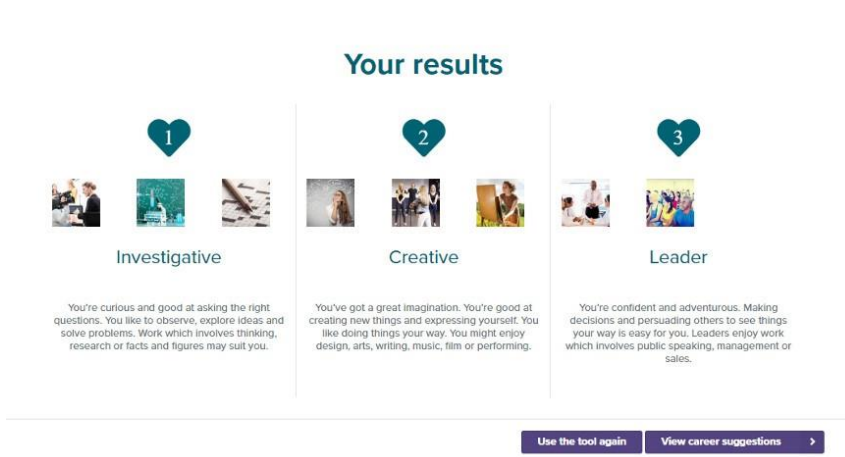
Your results

1

Investigative

You're curious and good at asking the right questions. You like to observe, explore ideas and solve problems. Work which involves thinking, research or facts and figures may suit you.

2

Creative

You've got a great imagination. You're good at creating new things and expressing yourself. You like doing things your way. You might enjoy design, arts, writing, music, film or performing.

3

Leader

You're confident and adventurous. Making decisions and persuading others to see things your way is easy for you. Leaders enjoy work which involves public speaking, management or sales.

Use the tool again

View career suggestions >